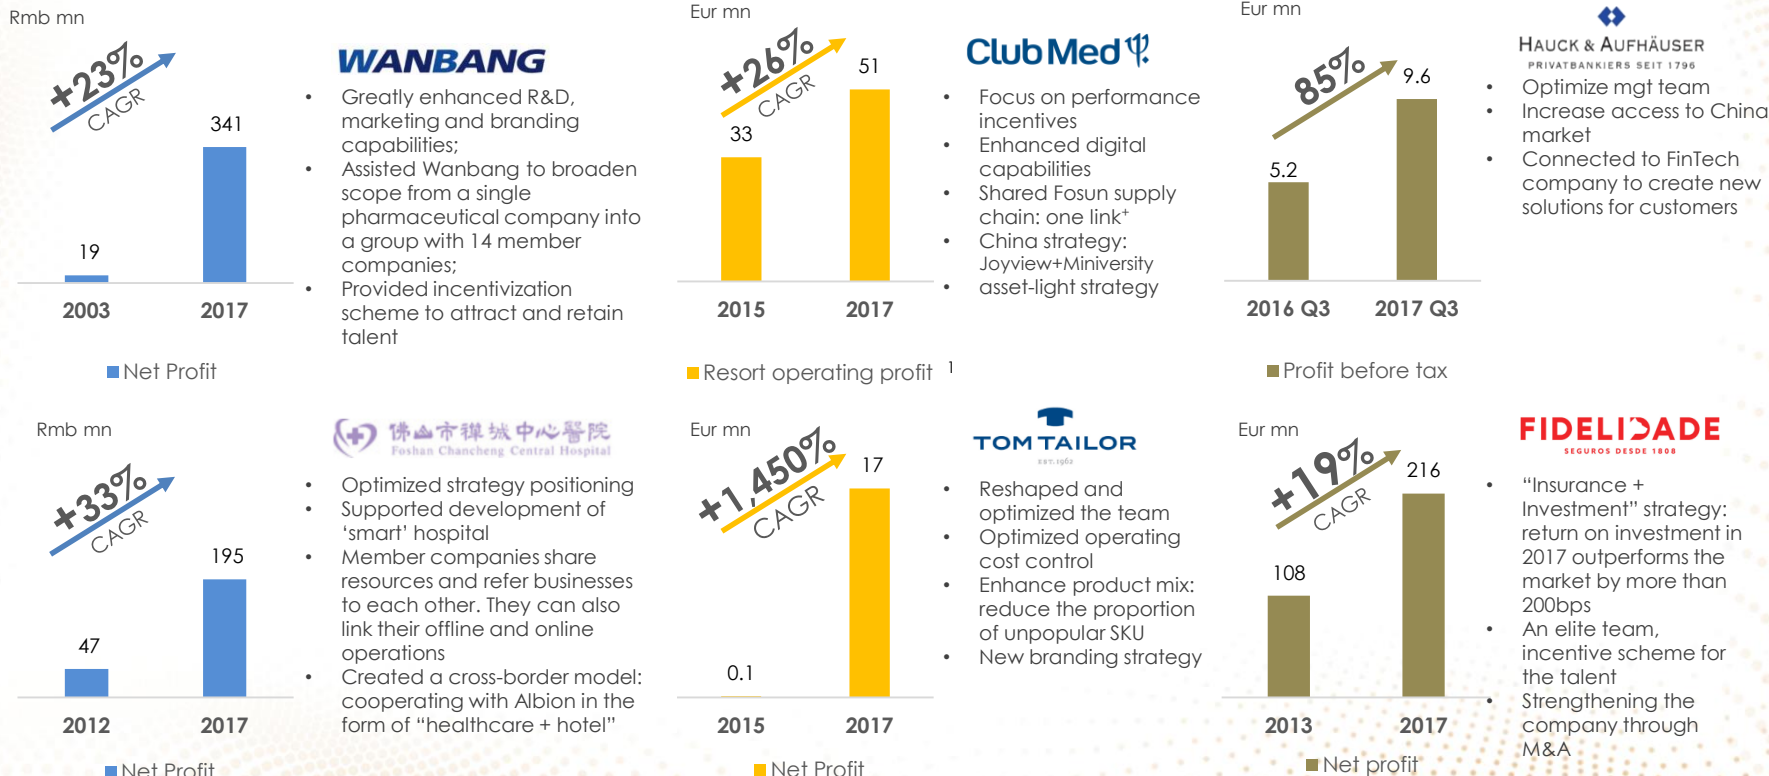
Rmb mn

+23% CAGR

341

19

2003 2017

Net Profit

WANBANG

• Greatly enhanced R&D, marketing and branding capabilities;
• Assisted Wanbang to broaden scope from a single pharmaceutical company into a group with 14 member companies;
• Provided incentivization scheme to attract and retain talent

Eur mn

+26% CAGR

51

33

2015 2017

Resort operating profit $^1$

Club Med

• Focus on performance incentives
• Enhanced digital capabilities
• Shared Fosun supply chain: one link$^+$
• China strategy: Joyview+Miniversity
• asset-light strategy

Eur mn

85%

9.6

5.2

2016 Q3 2017 Q3

Profit before tax

HAUCK & AUFHÄUSER
PRIVATBANKIERS SEIT 1796

• Optimize mgt team
• Increase access to China market
• Connected to FinTech company to create new solutions for customers

Rmb mn

+33% CAGR

195

47

2012 2017

Net Profit

佛山市禅城中心醫院
Foshan Chancheng Central Hospital

• Optimized strategy positioning
• Supported development of 'smart' hospital
• Member companies share resources and refer businesses to each other. They can also link their offline and online operations
• Created a cross-border model: cooperating with Albion in the form of "healthcare + hotel"

Eur mn

+1,450% CAGR

17

0.1

2015 2017

Net Profit

TOM TAILOR
EST. 1962

• Reshaped and optimized the team
• Optimized operating cost control
• Enhance product mix: reduce the proportion of unpopular SKU
• New branding strategy

Eur mn

+19% CAGR

216

108

2013 2017

Net profit

FIDELIDADE
SEGUROS DESDE 1808

• "Insurance + Investment" strategy: return on investment in 2017 outperforms the market by more than 200bps
• An elite team, incentive scheme for the talent
• Strengthening the company through M&A